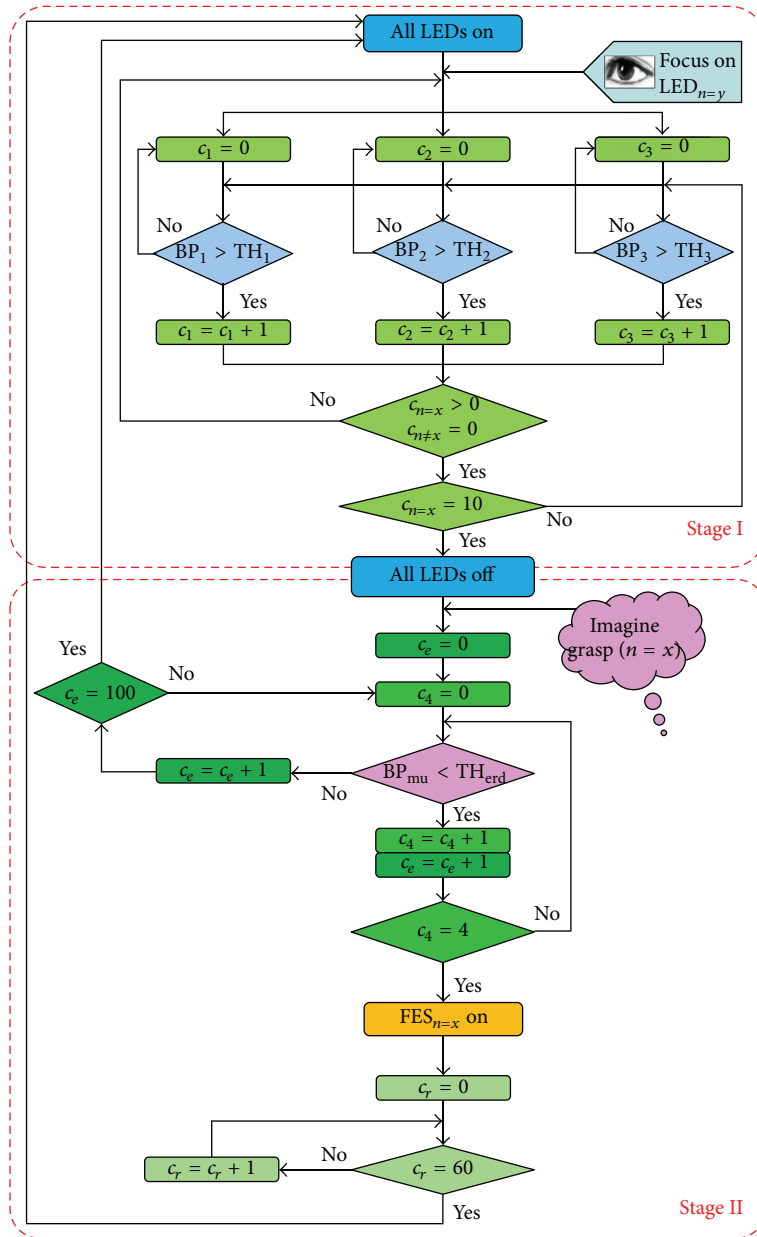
All LEDs on

Focus on LED$_{n=y}$

$c_1 = 0$
$c_2 = 0$
$c_3 = 0$

No
$BP_1 > TH_1$
No
$BP_2 > TH_2$
No
$BP_3 > TH_3$

Yes
Yes
Yes

$c_1 = c_1 + 1$
$c_2 = c_2 + 1$
$c_3 = c_3 + 1$

No
$c_{n=x} > 0$
$c_{n\neq x} = 0$

Yes
$c_{n=x} = 10$
No
Yes

Stage I

All LEDs off

Imagine grasp ($n = x$)

$c_e = 0$

Yes
$c_e = 100$
No
$c_4 = 0$

$c_e = c_e + 1$
No
$BP_{mu} < TH_{erd}$
Yes

$c_4 = c_4 + 1$
$c_e = c_e + 1$

$c_4 = 4$
No
Yes

FES$_{n=x}$ on

$c_r = 0$

No
$c_r = c_r + 1$
$c_r = 60$
Yes

Stage II